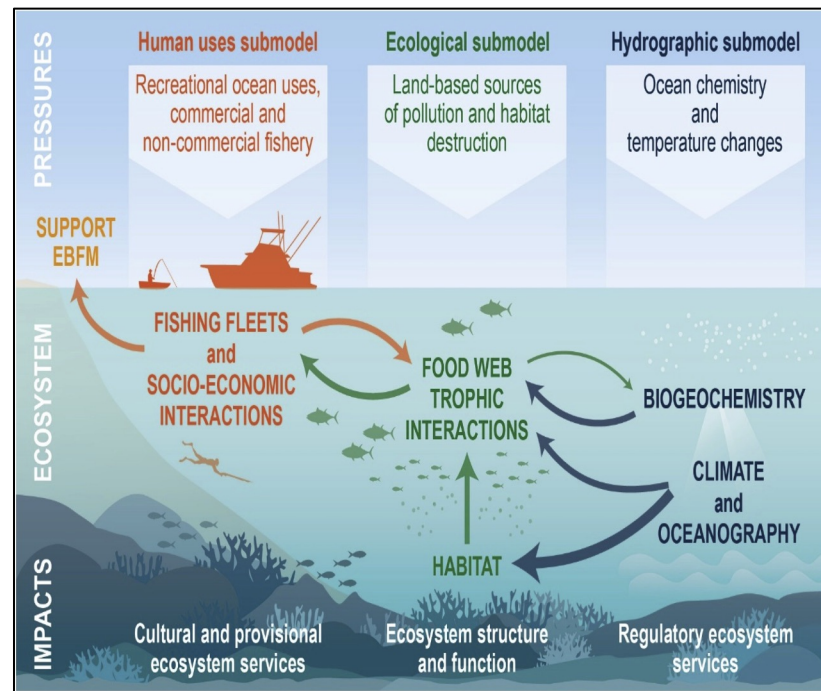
PRESSURES

Human uses submodel

Recreational ocean uses, commercial and non-commercial fishery

Ecological submodel

Land-based sources of pollution and habitat destruction

Hydrographic submodel

Ocean chemistry and temperature changes

SUPPORT EBFM

ECOSYSTEM

FISHING FLEETS and SOCIO-ECONOMIC INTERACTIONS

FOOD WEB TROPHIC INTERACTIONS

BIOGEOCHEMISTRY

CLIMATE and OCEANOGRAPHY

HABITAT

IMPACTS

Cultural and provisional ecosystem services

Ecosystem structure and function

Regulatory ecosystem services